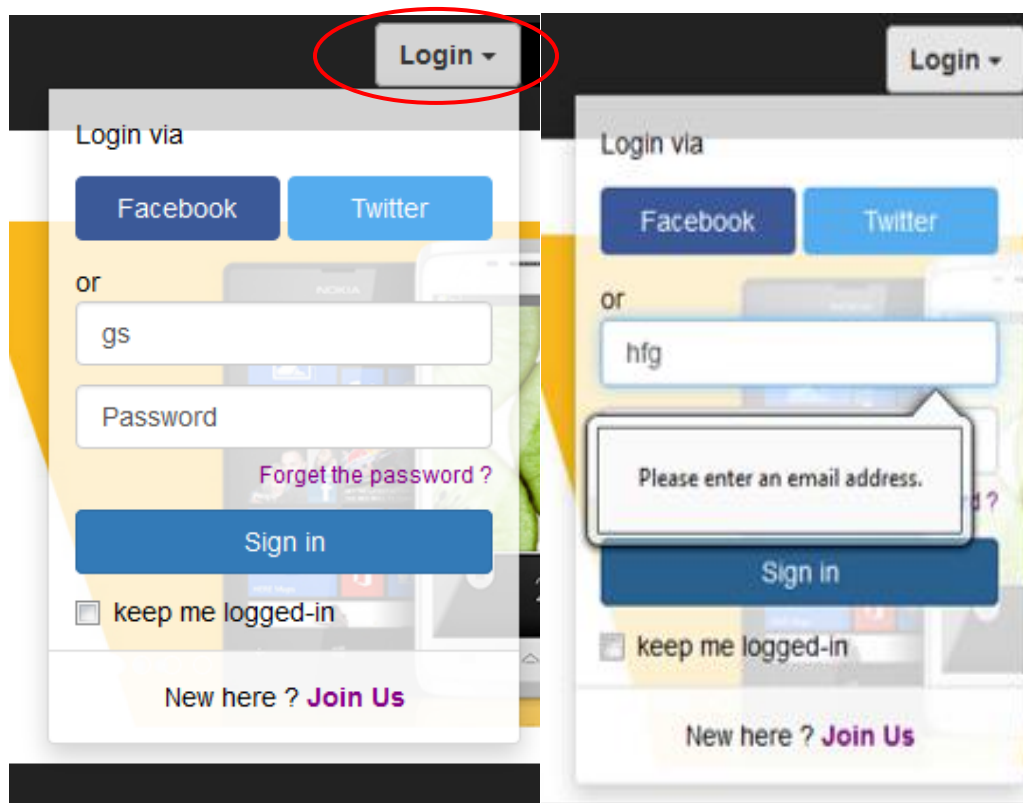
Login

Login via

Facebook Twitter

or

gs

Password

Forget the password ?

Sign in

keep me logged-in

New here ? Join Us

Login

Login via

Facebook Twitter

or

hfg

Please enter an email address.

Sign in

keep me logged-in

New here ? Join Us